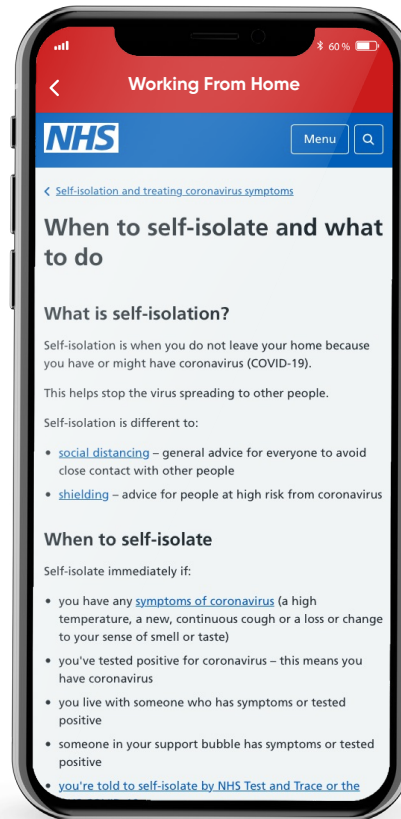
60 %

Working From Home

NHS

Menu

< Self-isolation and treating coronavirus symptoms

When to self-isolate and what to do

What is self-isolation?

Self-isolation is when you do not leave your home because you have or might have coronavirus (COVID-19).

This helps stop the virus spreading to other people.

Self-isolation is different to:

- social distancing – general advice for everyone to avoid close contact with other people
- shielding – advice for people at high risk from coronavirus

When to self-isolate

Self-isolate immediately if:

- you have any symptoms of coronavirus (a high temperature, a new, continuous cough or a loss or change to your sense of smell or taste)
- you've tested positive for coronavirus – this means you have coronavirus
- you live with someone who has symptoms or tested positive
- someone in your support bubble has symptoms or tested positive
- you're told to self-isolate by NHS Test and Trace or the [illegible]